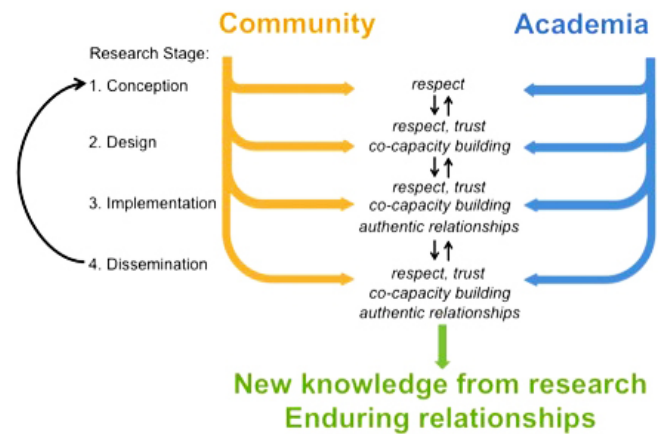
Community

Academia

Research Stage:

1. Conception

2. Design

3. Implementation

4. Dissemination

respect

↓↑

respect, trust
co-capacity building

↓↑

respect, trust
co-capacity building
authentic relationships

↓↑

respect, trust
co-capacity building
authentic relationships

New knowledge from research
Enduring relationships